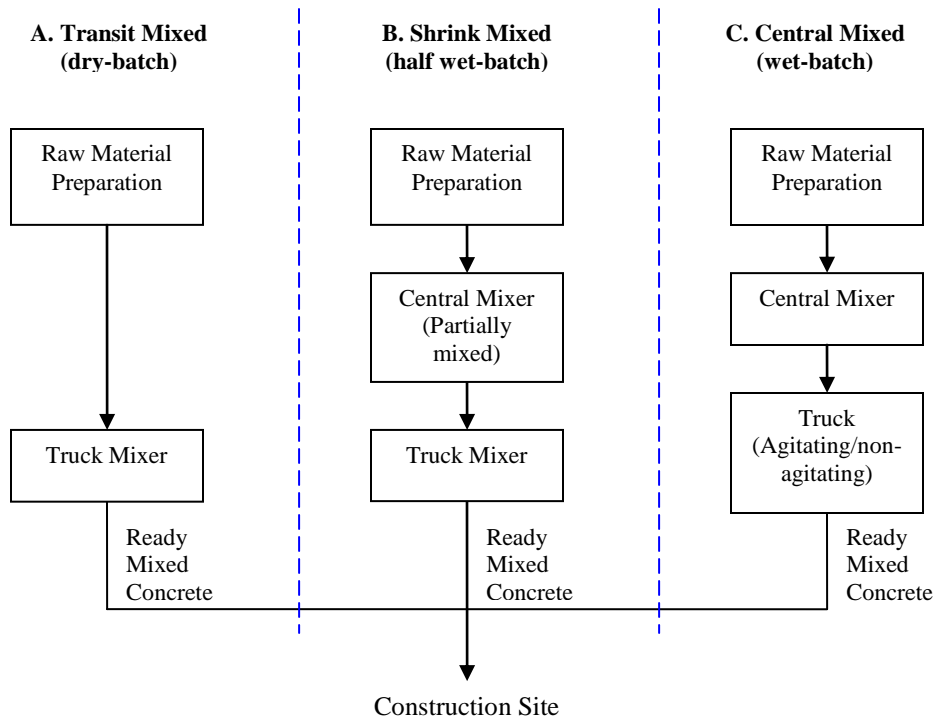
A. Transit Mixed (dry-batch)

Raw Material Preparation

Truck Mixer

Ready Mixed Concrete

B. Shrink Mixed (half wet-batch)

Raw Material Preparation

Central Mixer (Partially mixed)

Truck Mixer

Ready Mixed Concrete

C. Central Mixed (wet-batch)

Raw Material Preparation

Central Mixer

Truck (Agitating/non-agitating)

Ready Mixed Concrete

Construction Site